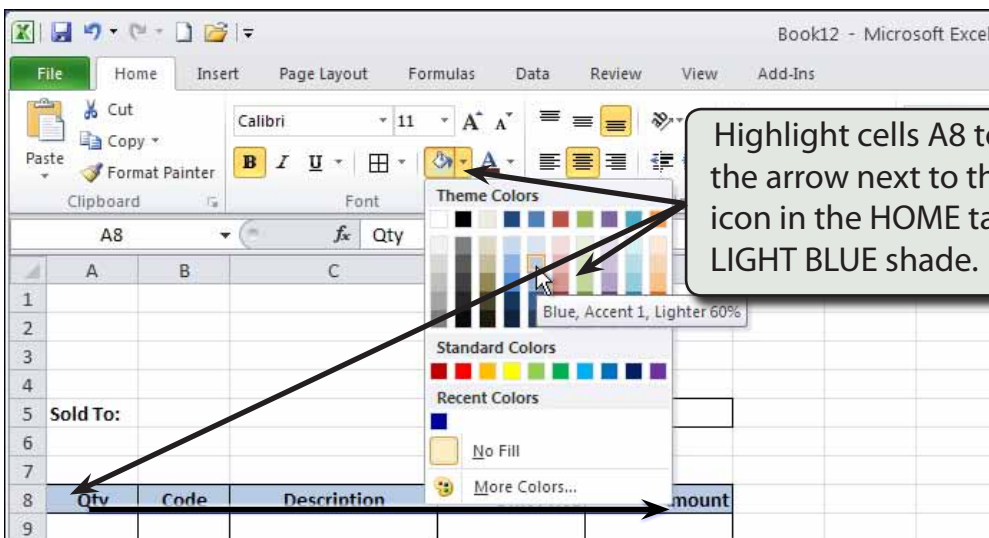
Book12 - Microsoft Excel

File Home Insert Page Layout Formulas Data Review View Add-Ins

Cut
Copy
Paste
Format Painter
Clipboard

Calibri 11
B I U
Font

A8 $f_x$ Qty

Theme Colors
Blue, Accent 1, Lighter 60%
Standard Colors
Recent Colors
No Fill
More Colors...

Highlight cells A8 t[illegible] the arrow next to th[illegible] icon in the HOME ta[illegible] LIGHT BLUE shade.

| | A | B | C | | |
|---|---|---|---|---|---|
| 1 | | | | | |
| 2 | | | | | |
| 3 | | | | | |
| 4 | | | | | |
| 5 | Sold To: | | | | |
| 6 | | | | | |
| 7 | | | | | |
| 8 | Qty | Code | Description | | mount |
| 9 | | | | | |